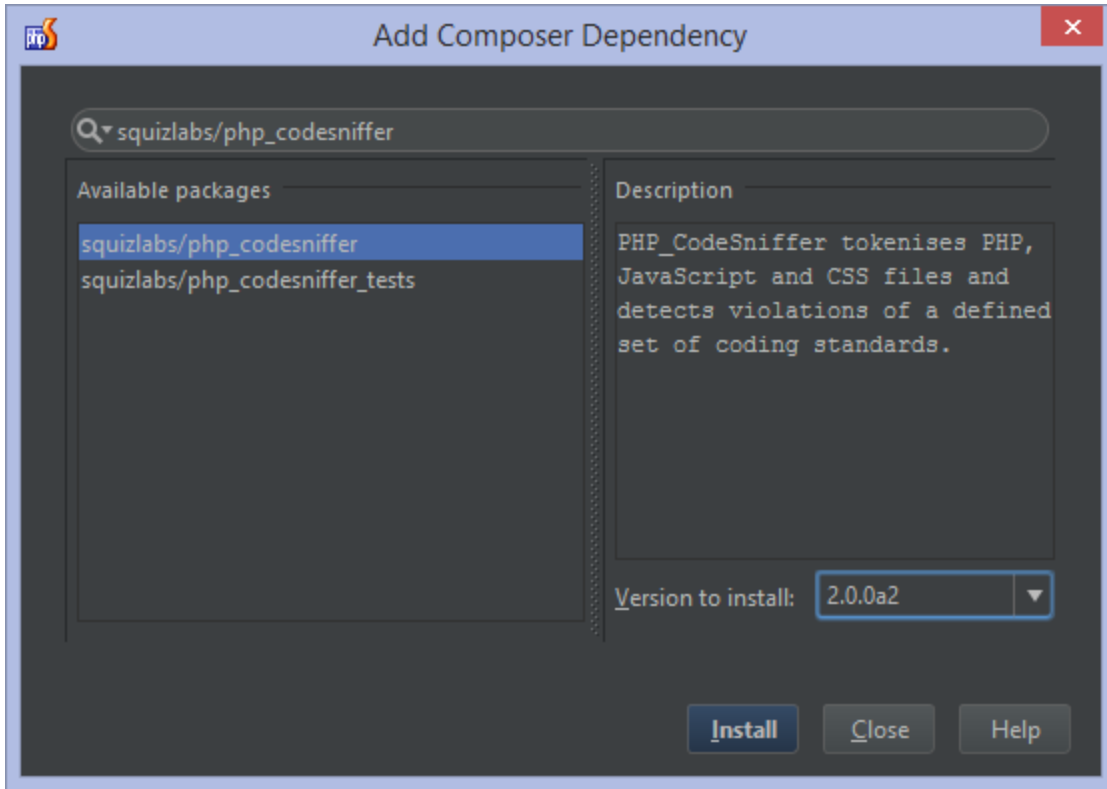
Add Composer Dependency

squizlabs/php_codesniffer

Available packages

squizlabs/php_codesniffer
squizlabs/php_codesniffer_tests

Description

PHP_CodeSniffer tokenises PHP, JavaScript and CSS files and detects violations of a defined set of coding standards.

Version to install: 2.0.0a2

Install
Close
Help